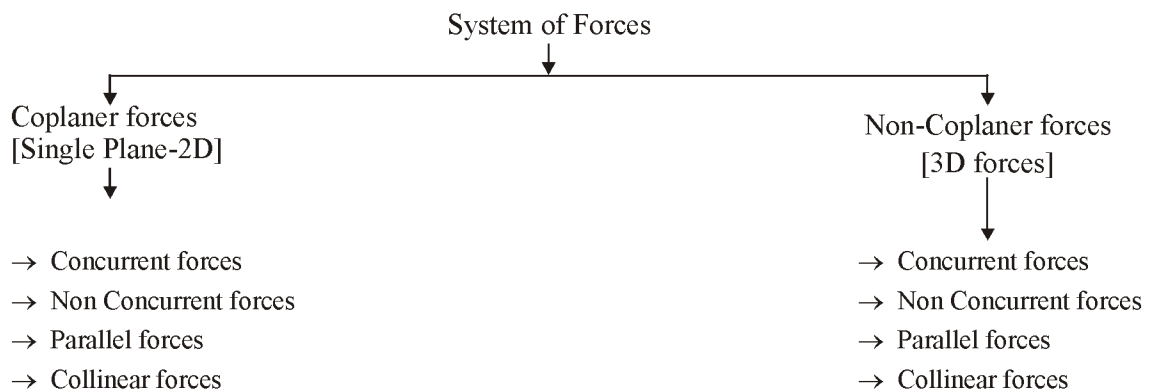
System of Forces

Coplaner forces
[Single Plane-2D]

→ Concurrent forces
→ Non Concurrent forces
→ Parallel forces
→ Collinear forces

Non-Coplaner forces
[3D forces]

→ Concurrent forces
→ Non Concurrent forces
→ Parallel forces
→ Collinear forces